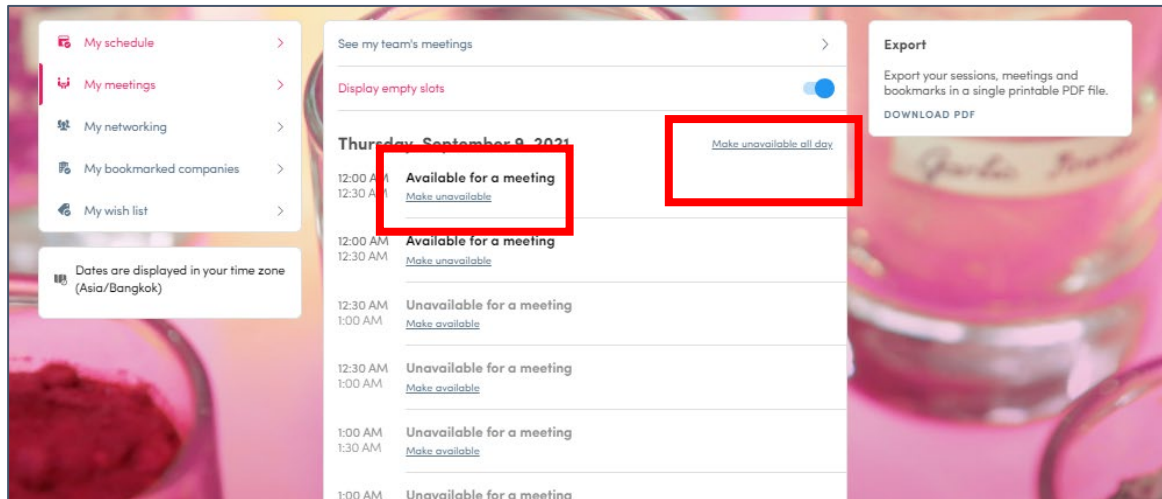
My schedule
My meetings
My networking
My bookmarked companies
My wish list

Dates are displayed in your time zone (Asia/Bangkok)

See my team's meetings

Display empty slots

Thursday, September 9, 2021

Make unavailable all day

12:00 AM
12:30 AM
Available for a meeting
Make unavailable

12:00 AM
12:30 AM
Available for a meeting
Make unavailable

12:30 AM
1:00 AM
Unavailable for a meeting
Make available

12:30 AM
1:00 AM
Unavailable for a meeting
Make available

1:00 AM
1:30 AM
Unavailable for a meeting
Make available

1:00 AM
Unavailable for a meeting

Export

Export your sessions, meetings and bookmarks in a single printable PDF file.

DOWNLOAD PDF